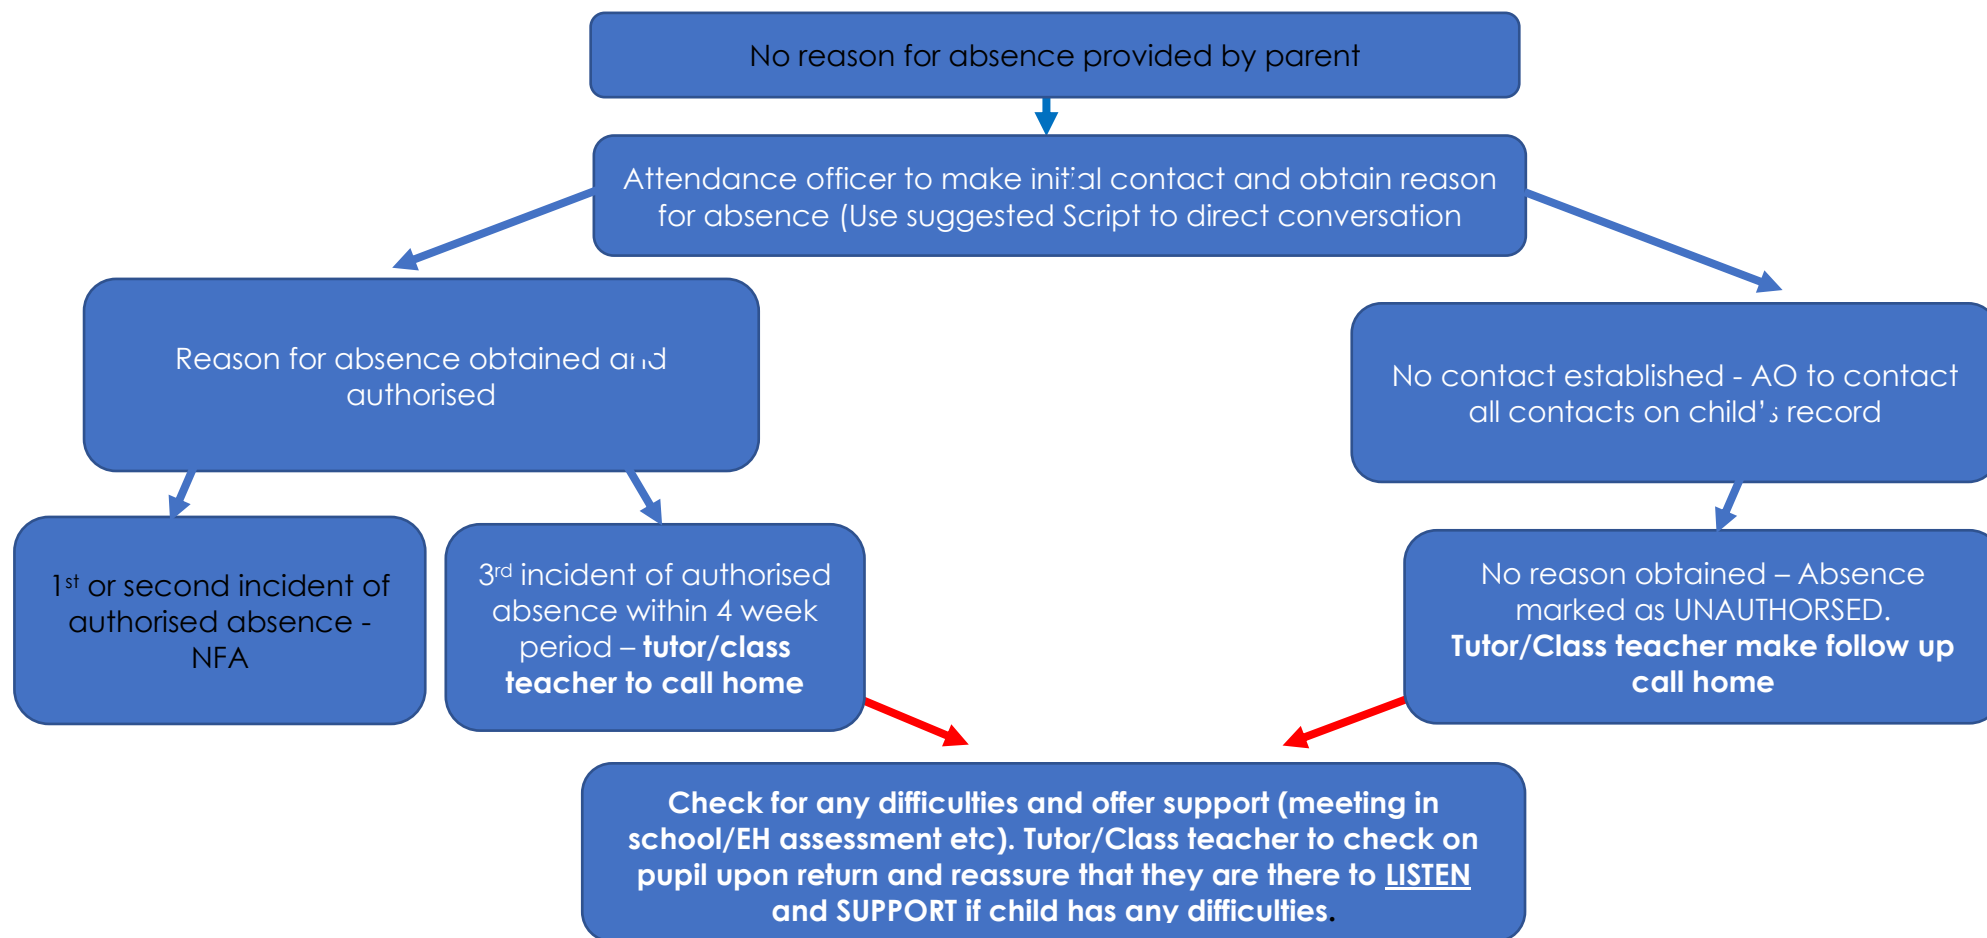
No reason for absence provided by parent

Attendance officer to make initial contact and obtain reason for absence (Use suggested Script to direct conversation

Reason for absence obtained and authorised

No contact established - AO to contact all contacts on child's record

1$^{st}$ or second incident of authorised absence - NFA

3$^{rd}$ incident of authorised absence within 4 week period – **tutor/class teacher to call home**

No reason obtained – Absence marked as UNAUTHORSED. **Tutor/Class teacher make follow up call home**

**Check for any difficulties and offer support (meeting in school/EH assessment etc). Tutor/Class teacher to check on pupil upon return and reassure that they are there to LISTEN and SUPPORT if child has any difficulties.**